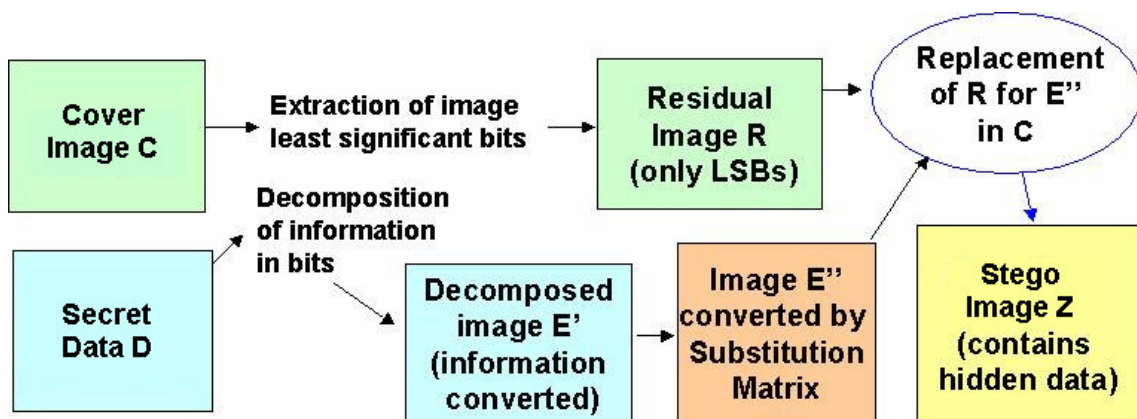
Cover Image C

Extraction of image least significant bits

Residual Image R (only LSBs)

Replacement of R for E'' in C

Decomposition of information in bits

Secret Data D

Decomposed image E' (information converted)

Image E'' converted by Substitution Matrix

Stego Image Z (contains hidden data)